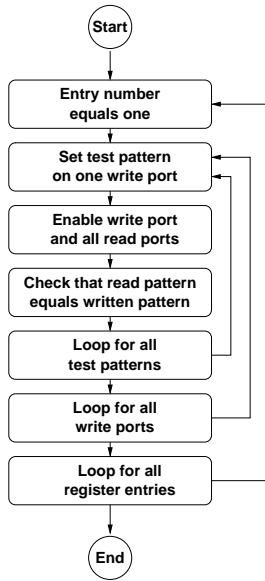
Start

Entry number equals one

Set test pattern on one write port

Enable write port and all read ports

Check that read pattern equals written pattern

Loop for all test patterns

Loop for all write ports

Loop for all register entries

End